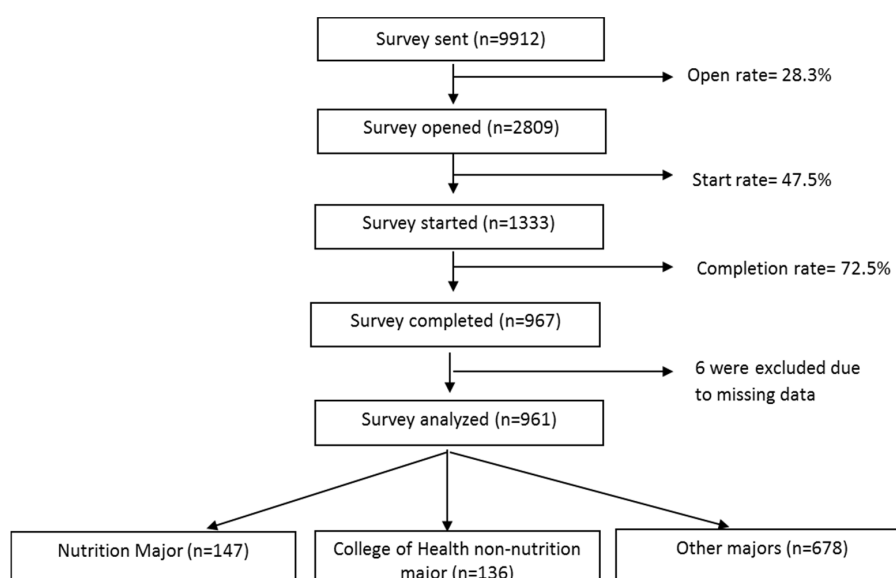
Survey sent (n=9912)

Open rate= 28.3%

Survey opened (n=2809)

Start rate= 47.5%

Survey started (n=1333)

Completion rate= 72.5%

Survey completed (n=967)

6 were excluded due to missing data

Survey analyzed (n=961)

Nutrition Major (n=147)

College of Health non-nutrition major (n=136)

Other majors (n=678)